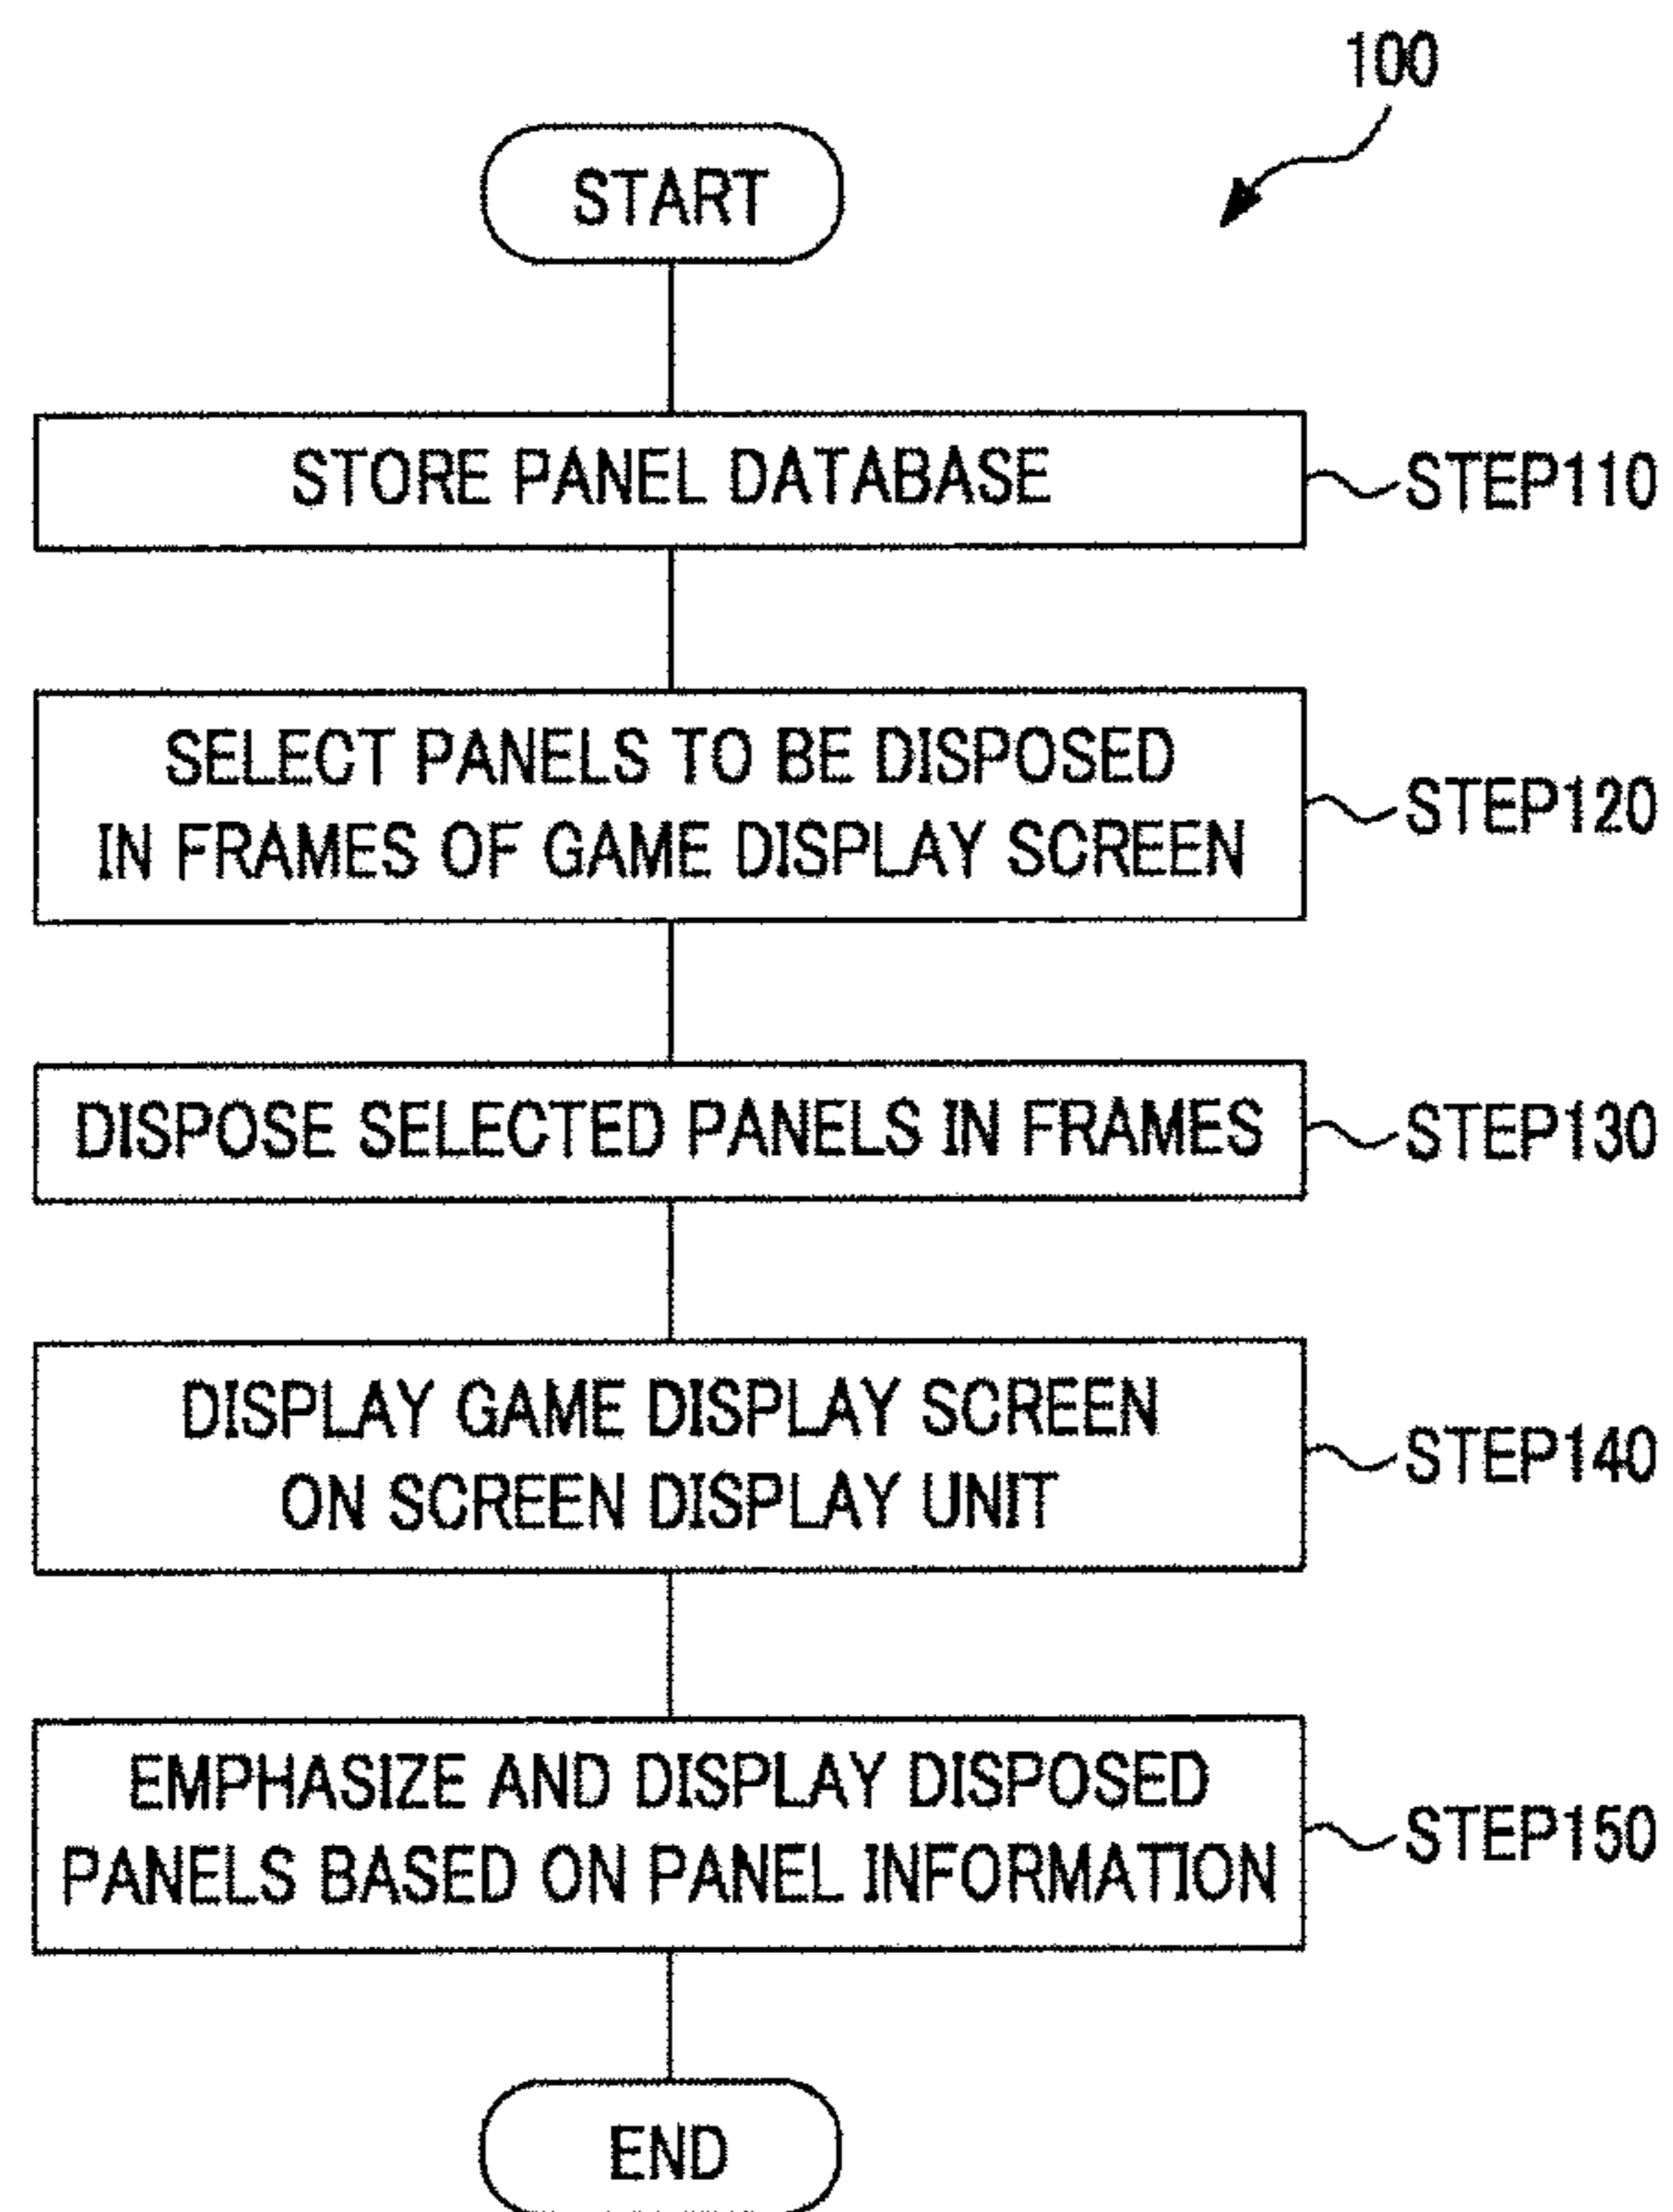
100

START

STORE PANEL DATABASE

STEP110

SELECT PANELS TO BE DISPOSED IN FRAMES OF GAME DISPLAY SCREEN

STEP120

DISPOSE SELECTED PANELS IN FRAMES

STEP130

DISPLAY GAME DISPLAY SCREEN ON SCREEN DISPLAY UNIT

STEP140

EMPHASIZE AND DISPLAY DISPOSED PANELS BASED ON PANEL INFORMATION

STEP150

END